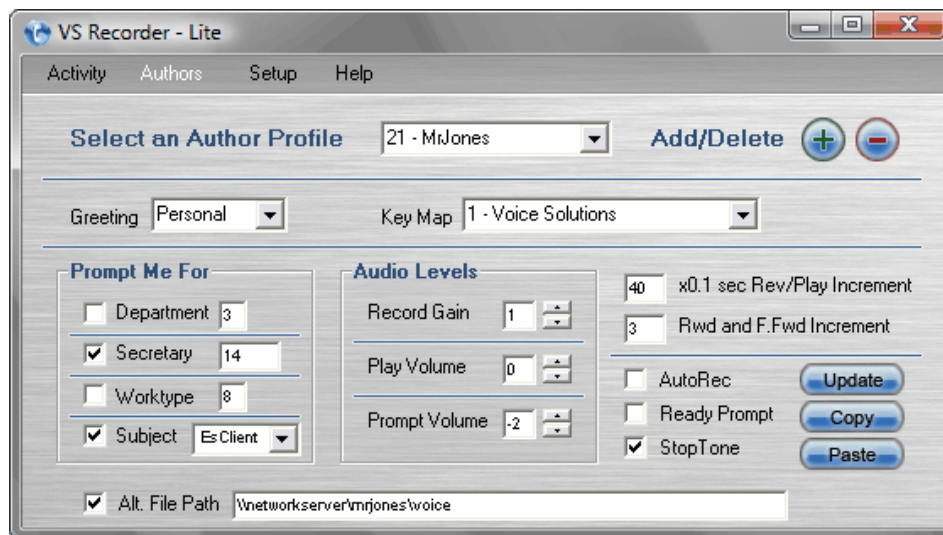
VS Recorder - Lite

Activity Authors Setup Help

Select an Author Profile 21 - MrJones Add/Delete

Greeting Personal Key Map 1 - Voice Solutions

Prompt Me For
Department 3
Secretary 14
Worktype 8
Subject EsClient

Audio Levels
Record Gain 1
Play Volume 0
Prompt Volume -2

40 x0.1 sec Rev/Play Increment
3 Rwd and F.Fwd Increment

AutoRec
Ready Prompt
StopTone

Update
Copy
Paste

Alt. File Path \\networkserver\mrjones\voice